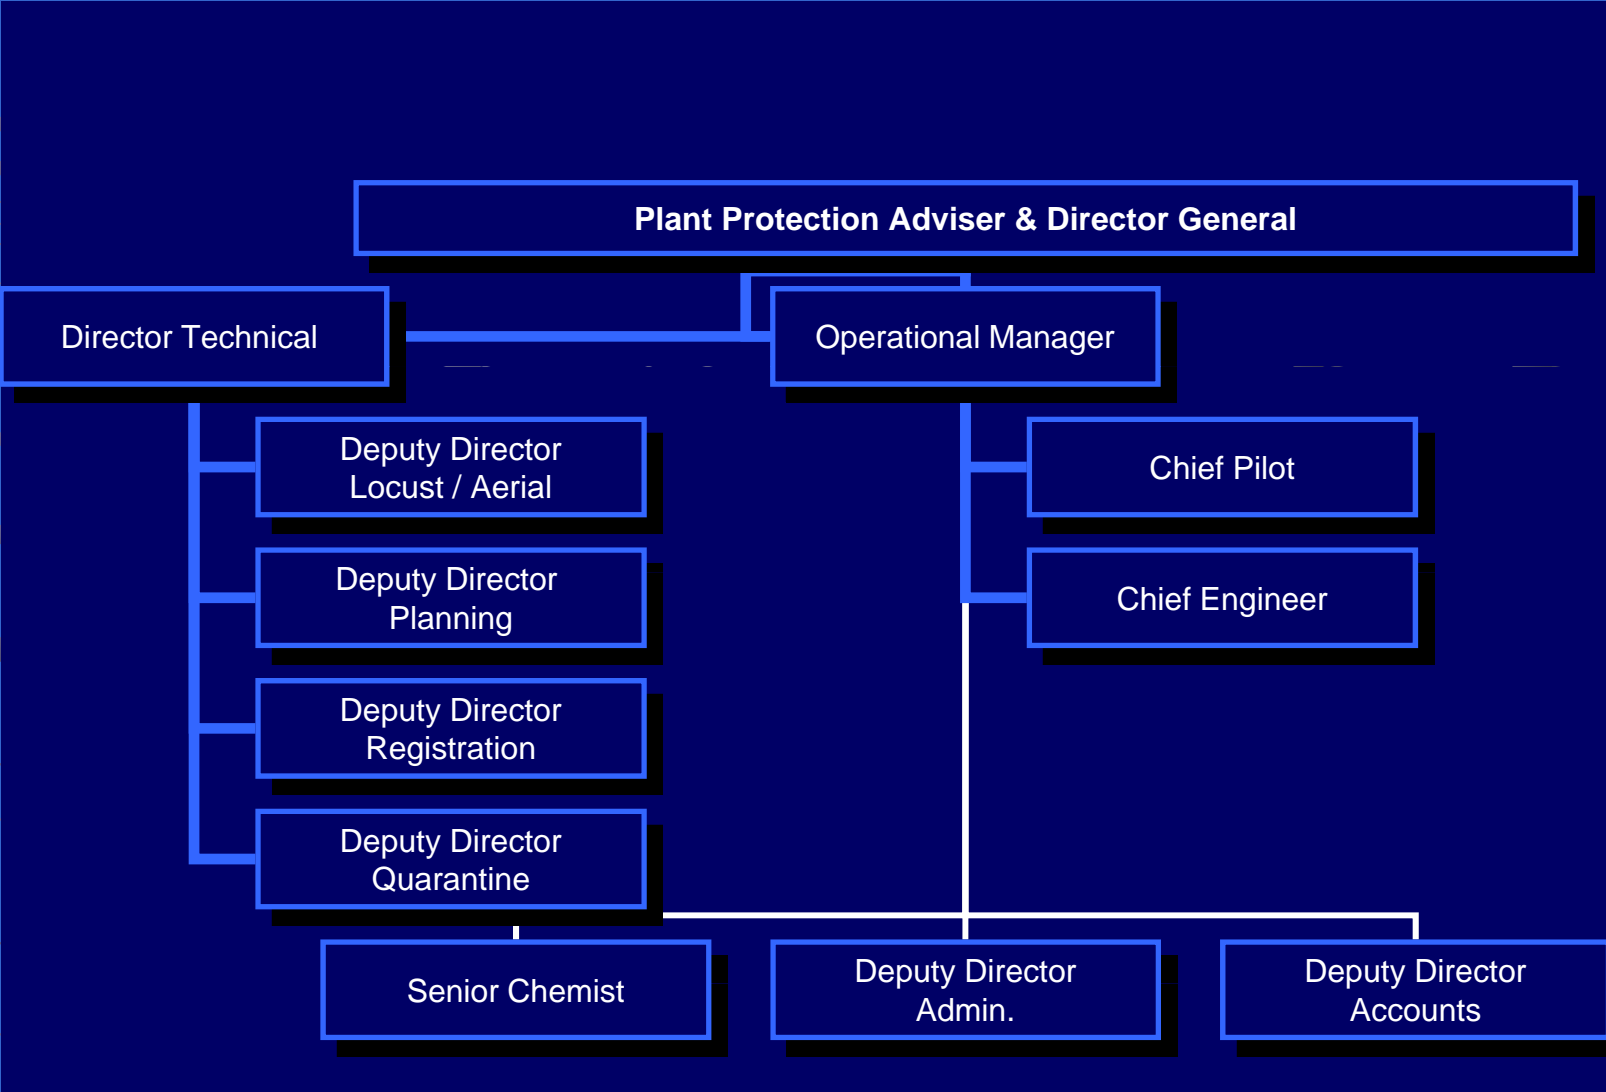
Plant Protection Adviser & Director General

Director Technical

Operational Manager

Deputy Director Locust / Aerial

Deputy Director Planning

Deputy Director Registration

Deputy Director Quarantine

Chief Pilot

Chief Engineer

Senior Chemist

Deputy Director Admin.

Deputy Director Accounts